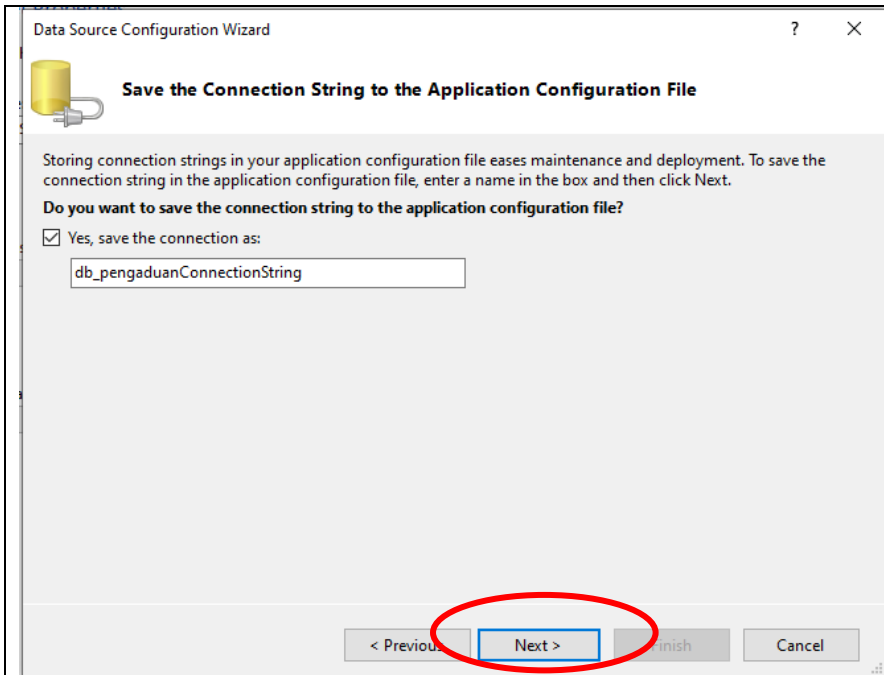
Data Source Configuration Wizard

?

Save the Connection String to the Application Configuration File

Storing connection strings in your application configuration file eases maintenance and deployment. To save the connection string in the application configuration file, enter a name in the box and then click Next.

Do you want to save the connection string to the application configuration file?

Yes, save the connection as:

db_pengaduanConnectionString

< Previous

Next >

Finish

Cancel